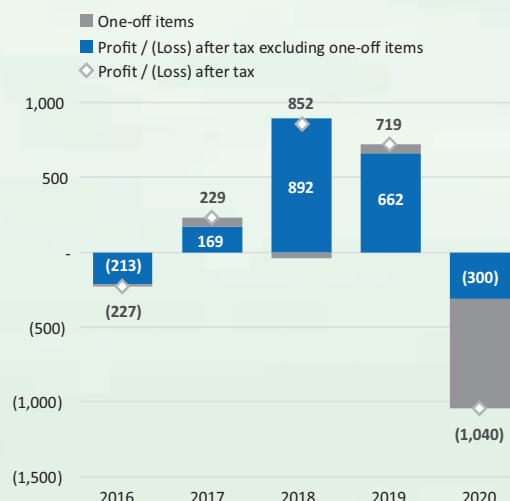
One-off items
Profit / (Loss) after tax excluding one-off items
Profit / (Loss) after tax

1,000
500
-
(500)
(1,000)
(1,500)

(213)
(227)
229
169
852
892
719
662
(300)
(1,040)

2016
2017
2018
2019
2020